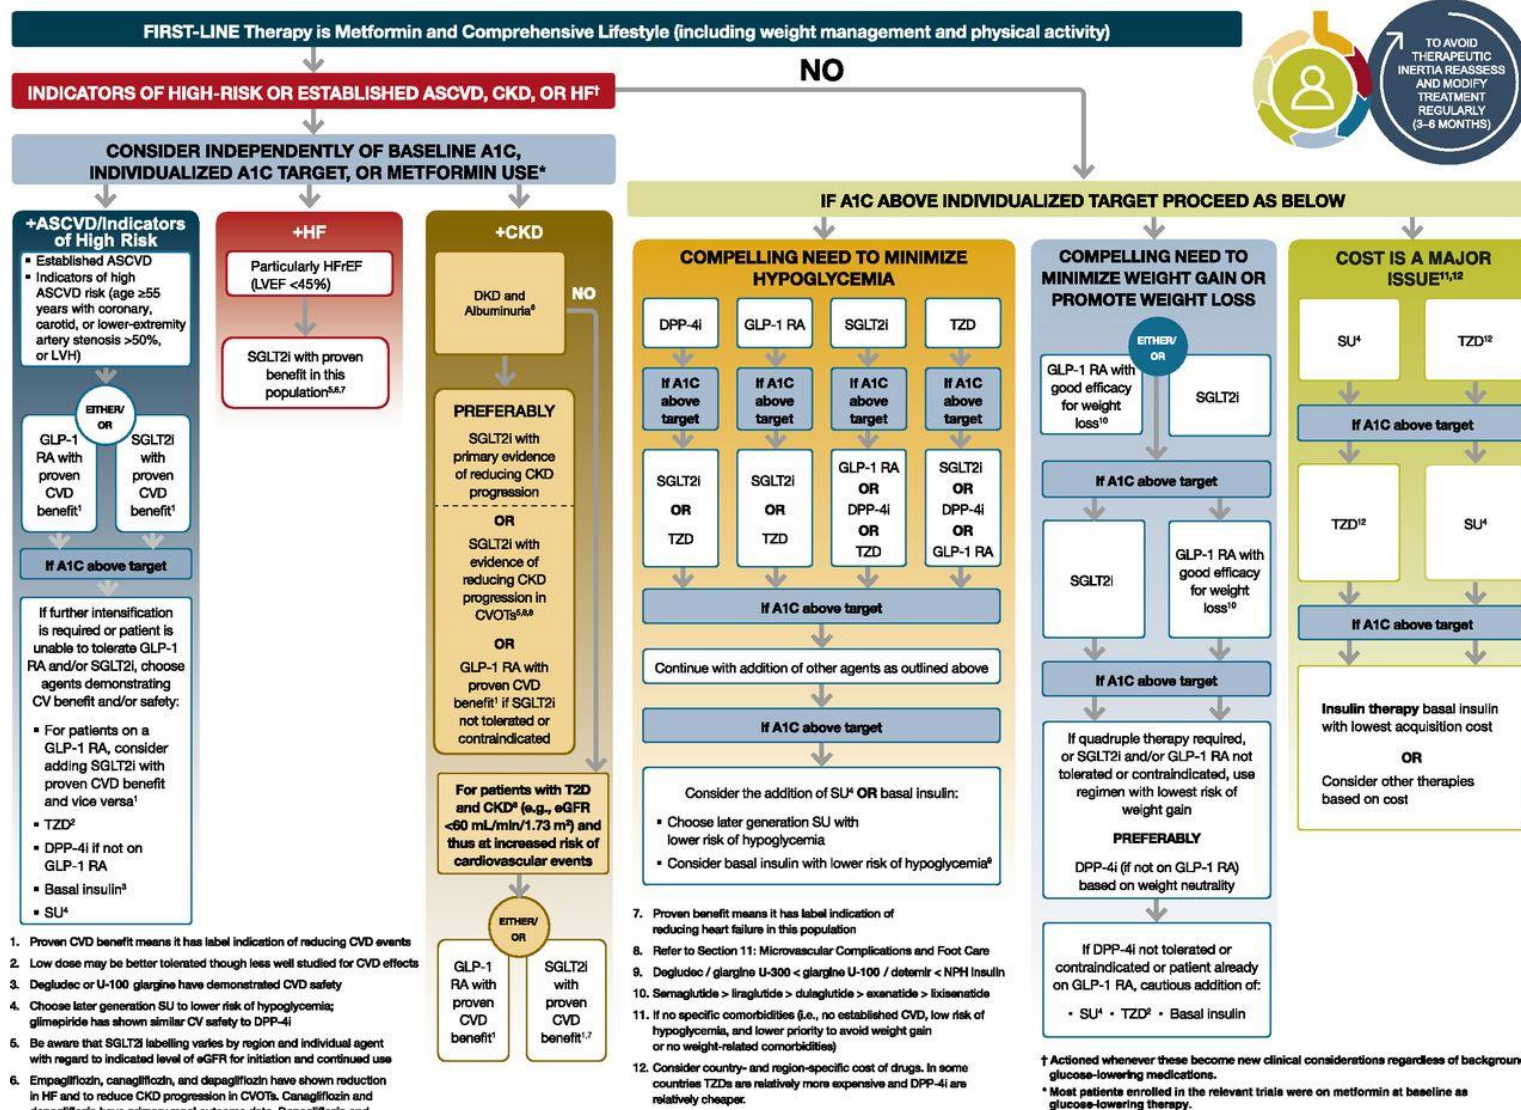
FIRST-LINE Therapy is Metformin and Comprehensive Lifestyle (including weight management and physical activity)

TO AVOID THERAPEUTIC INERTIA REASSESS AND MODIFY TREATMENT REGULARLY (3–6 MONTHS)

NO

INDICATORS OF HIGH-RISK OR ESTABLISHED ASCVD, CKD, OR HF†

CONSIDER INDEPENDENTLY OF BASELINE A1C, INDIVIDUALIZED A1C TARGET, OR METFORMIN USE*

+ASCVD/Indicators of High Risk

▪ Established ASCVD
▪ Indicators of high ASCVD risk (age ≥55 years with coronary, carotid, or lower-extremity artery stenosis >50%, or LVH)

EITHER/OR

GLP-1 RA with proven CVD benefit¹

SGLT2i with proven CVD benefit¹

If A1C above target

If further intensification is required or patient is unable to tolerate GLP-1 RA and/or SGLT2i, choose agents demonstrating CV benefit and/or safety:

▪ For patients on a GLP-1 RA, consider adding SGLT2i with proven CVD benefit and vice versa¹
▪ TZD²
▪ DPP-4i if not on GLP-1 RA
▪ Basal insulin³
▪ SU⁴

+HF

Particularly HFrEF (LVEF <45%)

SGLT2i with proven benefit in this population⁵,⁶,⁷

+CKD

DKD and Albuminuria⁶

NO

PREFERABLY

SGLT2i with primary evidence of reducing CKD progression

OR

SGLT2i with evidence of reducing CKD progression in CVOTs⁵,⁶,⁸

OR

GLP-1 RA with proven CVD benefit¹ if SGLT2i not tolerated or contraindicated

For patients with T2D and CKD⁸ (e.g., eGFR <60 mL/min/1.73 m²) and thus at increased risk of cardiovascular events

EITHER/OR

GLP-1 RA with proven CVD benefit¹

SGLT2i with proven CVD benefit¹,⁷

IF A1C ABOVE INDIVIDUALIZED TARGET PROCEED AS BELOW

COMPELLING NEED TO MINIMIZE HYPOGLYCEMIA

DPP-4i | GLP-1 RA | SGLT2i | TZD

If A1C above target | If A1C above target | If A1C above target | If A1C above target

SGLT2i OR TZD | SGLT2i OR TZD | GLP-1 RA OR DPP-4i OR TZD | SGLT2i OR DPP-4i OR GLP-1 RA

If A1C above target

Continue with addition of other agents as outlined above

If A1C above target

Consider the addition of SU⁴ OR basal insulin:

▪ Choose later generation SU with lower risk of hypoglycemia
▪ Consider basal insulin with lower risk of hypoglycemia⁹

COMPELLING NEED TO MINIMIZE WEIGHT GAIN OR PROMOTE WEIGHT LOSS

EITHER/OR

GLP-1 RA with good efficacy for weight loss¹⁰

SGLT2i

If A1C above target

SGLT2i

GLP-1 RA with good efficacy for weight loss¹⁰

If A1C above target

If quadruple therapy required, or SGLT2i and/or GLP-1 RA not tolerated or contraindicated, use regimen with lowest risk of weight gain

PREFERABLY

DPP-4i (if not on GLP-1 RA) based on weight neutrality

If DPP-4i not tolerated or contraindicated or patient already on GLP-1 RA, cautious addition of:

▪ SU⁴ ▪ TZD² ▪ Basal insulin

COST IS A MAJOR ISSUE¹¹,¹²

SU⁴

TZD¹²

If A1C above target

TZD¹²

SU⁴

If A1C above target

Insulin therapy basal insulin with lowest acquisition cost

OR

Consider other therapies based on cost

1. Proven CVD benefit means it has label indication of reducing CVD events
2. Low dose may be better tolerated though less well studied for CVD effects
3. Degludec or U-100 glargine have demonstrated CVD safety
4. Choose later generation SU to lower risk of hypoglycemia; glimepiride has shown similar CV safety to DPP-4i
5. Be aware that SGLT2i labelling varies by region and individual agent with regard to indicated level of eGFR for initiation and continued use
6. Empagliflozin, canagliflozin, and dapagliflozin have shown reduction in HF and to reduce CKD progression in CVOTs. Canagliflozin and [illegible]

7. Proven benefit means it has label indication of reducing heart failure in this population
8. Refer to Section 11: Microvascular Complications and Foot Care
9. Degludec / glargine U-300 < glargine U-100 / detemir < NPH insulin
10. Semaglutide > liraglutide > dulaglutide > exenatide > lixisenatide
11. If no specific comorbidities (i.e., no established CVD, low risk of hypoglycemia, and lower priority to avoid weight gain or no weight-related comorbidities)
12. Consider country- and region-specific cost of drugs. In some countries TZDs are relatively more expensive and DPP-4i are relatively cheaper.

† Actioned whenever these become new clinical considerations regardless of background glucose-lowering medications.
* Most patients enrolled in the relevant trials were on metformin at baseline as glucose-lowering therapy.